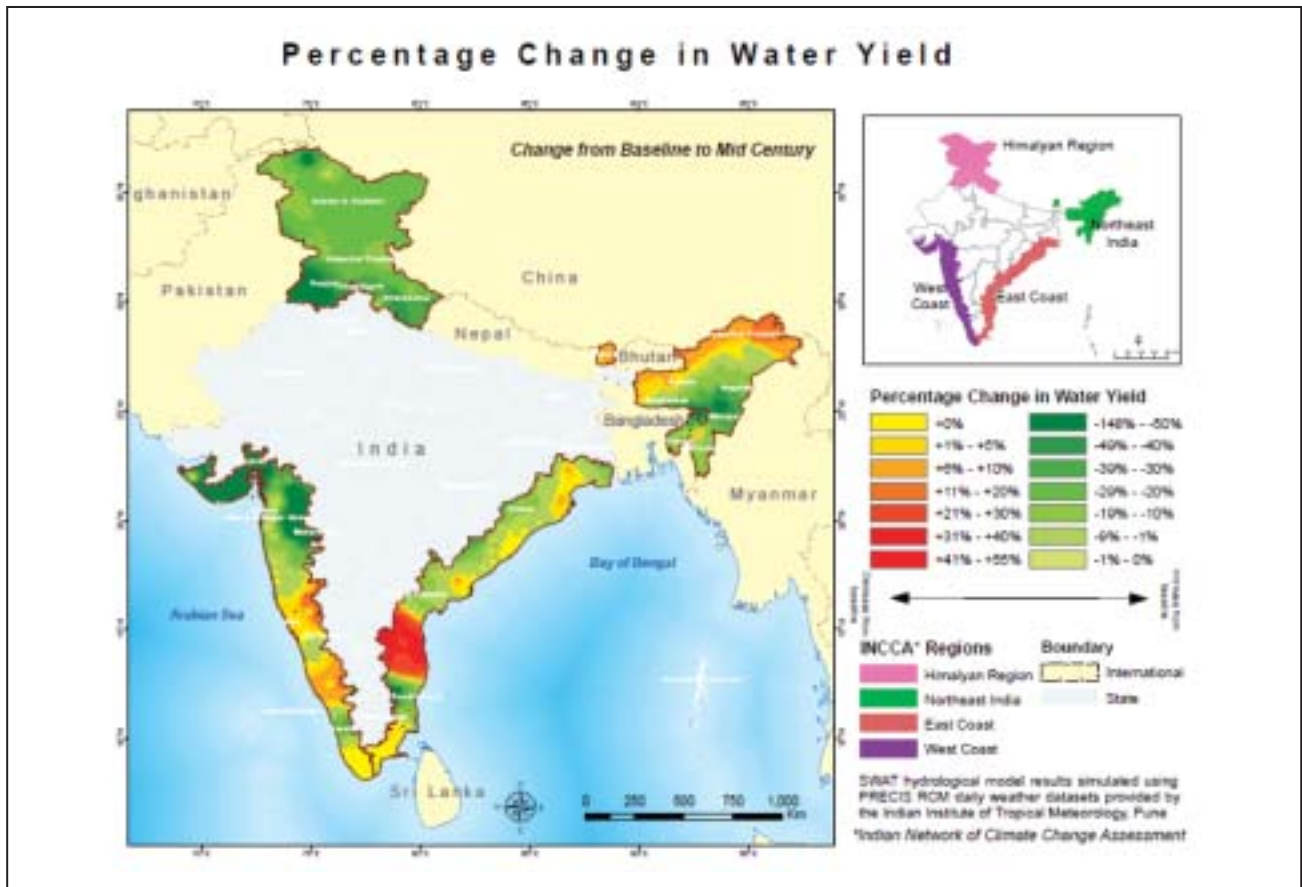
Percentage Change in Water Yield

Change from Baseline to Mid Century

ghanistan

Pakistan

China

Nepal

Bhutan

Bangladesh

India

Myanmar

Bay of Bengal

Arabian Sea

Sri Lanka

0 250 500 750 1,000 Km

Himalayan Region

Northeast India

West Coast

East Coast

Percentage Change in Water Yield

| | | | |
|---|---|---|---|
| | +0% | | -146% - -50% |
| | +1% - +5% | | -49% - -40% |
| | +6% - +10% | | -39% - -30% |
| | +11% - +20% | | -29% - -20% |
| | +21% - +30% | | -19% - -10% |
| | +31% - +40% | | -9% - -1% |
| | +41% - +55% | | -1% - 0% |

INCCA* Regions

Himalayan Region

Northeast India

East Coast

West Coast

Boundary

International

State

SWAT hydrological model results simulated using PRECIS RCM daily weather datasets provided by the Indian Institute of Tropical Meteorology, Pune

*Indian Network of Climate Change Assessment